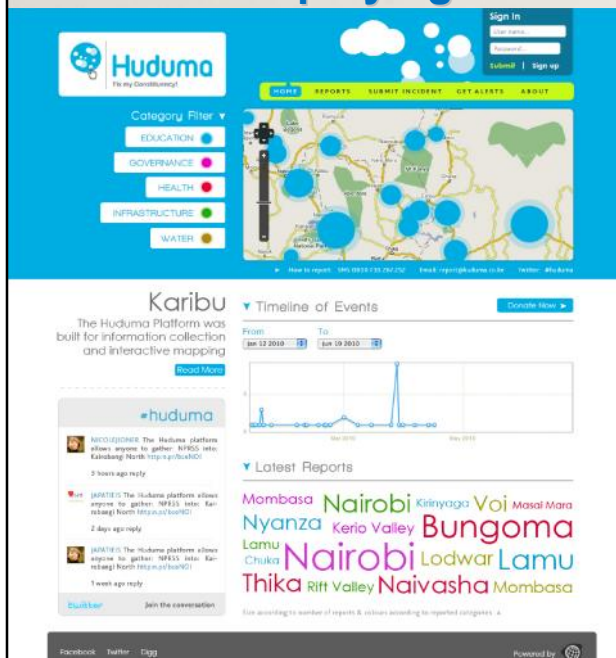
Sign In
User name
Password
Submit | Sign up

Huduma
Fix my Constituency!

HOME REPORTS SUBMIT INCIDENT GET ALERTS ABOUT

Category Filter ▼
EDUCATION
GOVERNANCE
HEALTH
INFRASTRUCTURE
WATER

How to report: SMS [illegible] Email: report@huduma.co.ke Twitter: #huduma

Karibu
The Huduma Platform was built for information collection and interactive mapping
Read More

#huduma

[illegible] The Huduma platform allows anyone to gather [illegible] into: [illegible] North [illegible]
3 hours ago reply

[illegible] The Huduma platform allows anyone to gather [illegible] into: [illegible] North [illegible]
2 days ago reply

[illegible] The Huduma platform allows anyone to gather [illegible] into: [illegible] North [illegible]
1 week ago reply

twitter Join the conversation

▼ Timeline of Events
Donate Now ►
From
Jun 12 2010
To
Jun 19 2010

▼ Latest Reports
Mombasa Nairobi Kirinyaga Voi Masai Mara Nyanza Kerio Valley Bungoma Lamu Chuka Nairobi Lodwar Lamu Thika Rift Valley Naivasha Mombasa

Size according to number of reports & colours according to reported categories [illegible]

Facebook Twitter Digg
Powered by